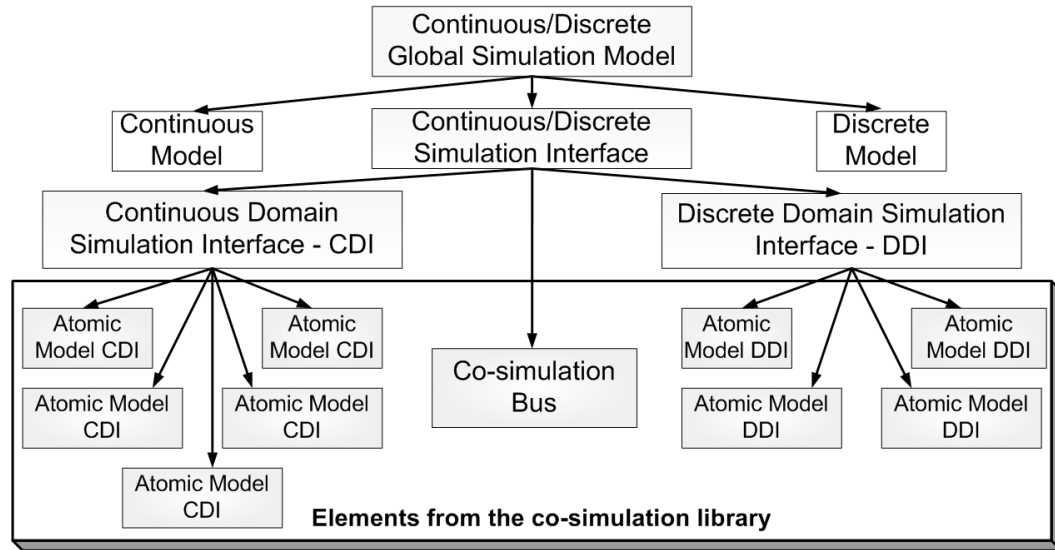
Continuous/Discrete Global Simulation Model

Continuous Model

Continuous/Discrete Simulation Interface

Discrete Model

Continuous Domain Simulation Interface - CDI

Discrete Domain Simulation Interface - DDI

Atomic Model CDI

Atomic Model CDI

Atomic Model CDI

Atomic Model CDI

Atomic Model CDI

Co-simulation Bus

Atomic Model DDI

Atomic Model DDI

Atomic Model DDI

Atomic Model DDI

Elements from the co-simulation library